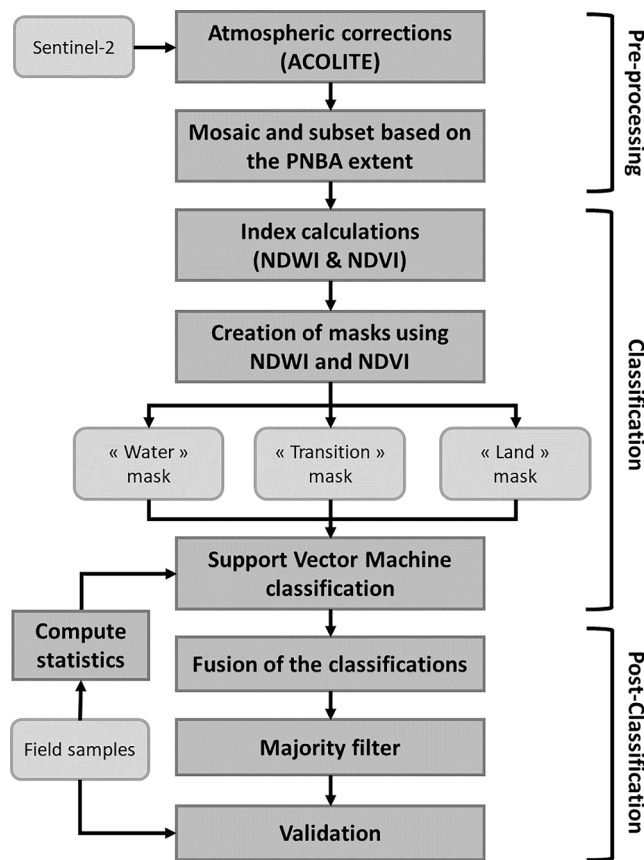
Sentinel-2

Atmospheric corrections (ACOLITE)

Mosaic and subset based on the PNBA extent

Pre-processing

Index calculations (NDWI & NDVI)

Creation of masks using NDWI and NDVI

« Water » mask

« Transition » mask

« Land » mask

Support Vector Machine classification

Classification

Compute statistics

Fusion of the classifications

Field samples

Majority filter

Validation

Post-Classification